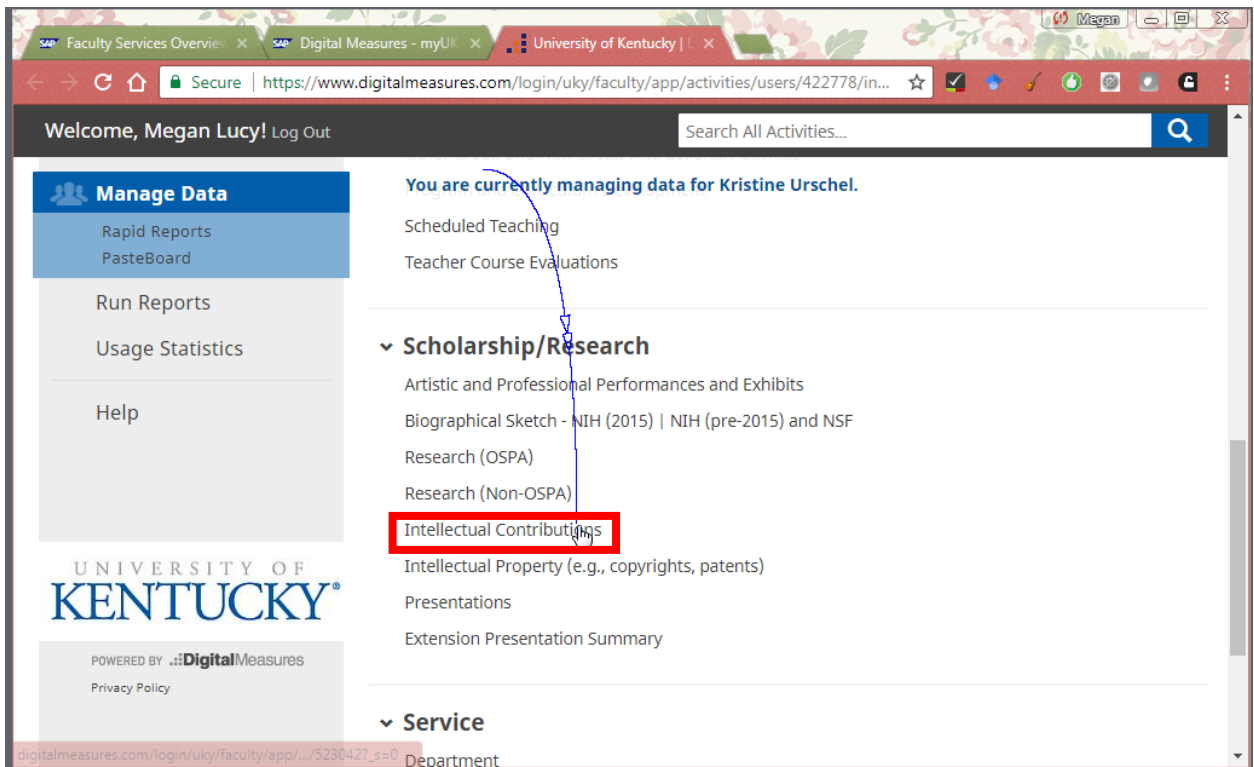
Megan

Faculty Services Overview ×
Digital Measures - myUK ×
University of Kentucky | ×

Secure | https://www.digitalmeasures.com/login/uky/faculty/app/activities/users/422778/in...

Welcome, Megan Lucy! Log Out

Search All Activities...

Manage Data
Rapid Reports
PasteBoard
Run Reports
Usage Statistics
Help

UNIVERSITY OF
KENTUCKY

POWERED BY Digital Measures
Privacy Policy

You are currently managing data for Kristine Urschel.

Scheduled Teaching
Teacher Course Evaluations

Scholarship/Research
Artistic and Professional Performances and Exhibits
Biographical Sketch - NIH (2015) | NIH (pre-2015) and NSF
Research (OSPA)
Research (Non-OSPA)
Intellectual Contributions
Intellectual Property (e.g., copyrights, patents)
Presentations
Extension Presentation Summary

Service
Department

digitalmeasures.com/login/uky/faculty/app/.../523042?_s=0